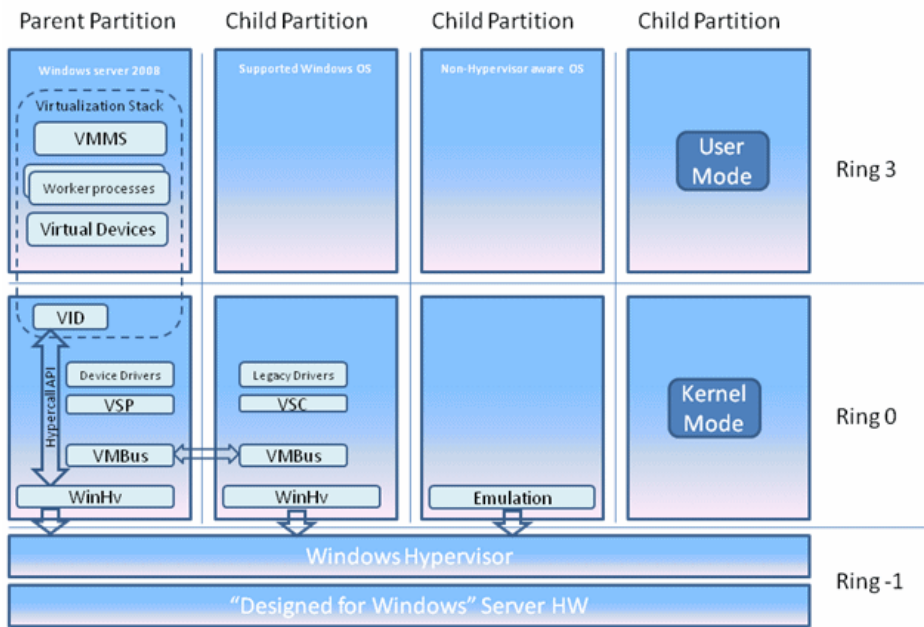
Parent Partition
Child Partition
Child Partition
Child Partition

Windows server 2008
Virtualization Stack
VMMS
Worker processes
Virtual Devices

Supported Windows OS

Non-Hypervisor aware OS

User Mode

Ring 3

VID
Hypercall API
Device Drivers
VSP
VMBus
WinHv

Legacy Drivers
VSC
VMBus
WinHv

Emulation

Kernel Mode

Ring 0

Windows Hypervisor
"Designed for Windows" Server HW

Ring -1